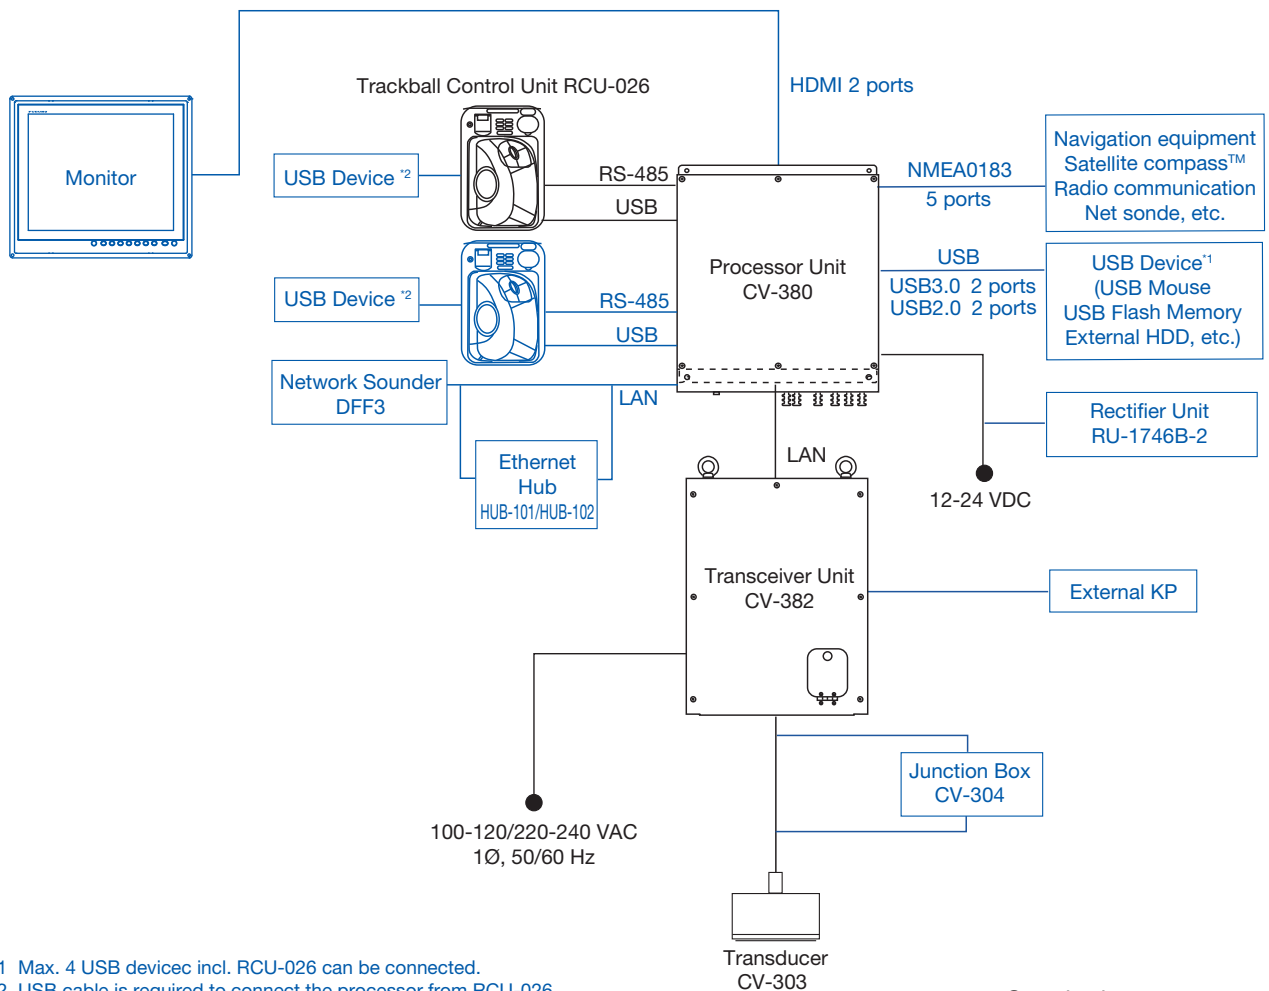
Trackball Control Unit RCU-026

HDMI 2 ports

Monitor

USB Device *2

RS-485

USB

NMEA0183
5 ports

Navigation equipment
Satellite compass™
Radio communication
Net sonde, etc.

Processor Unit
CV-380

USB
USB3.0 2 ports
USB2.0 2 ports

USB Device*1
(USB Mouse
USB Flash Memory
External HDD, etc.)

USB Device *2

RS-485

USB

Network Sounder
DFF3

LAN

Ethernet
Hub
HUB-101/HUB-102

LAN

Rectifier Unit
RU-1746B-2

12-24 VDC

Transceiver Unit
CV-382

External KP

Junction Box
CV-304

100-120/220-240 VAC
1Ø, 50/60 Hz

Transducer
CV-303

1 Max. 4 USB devicec incl. RCU-026 can be connected.
2 USB cable is required to connect the processor from RCU-026 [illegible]